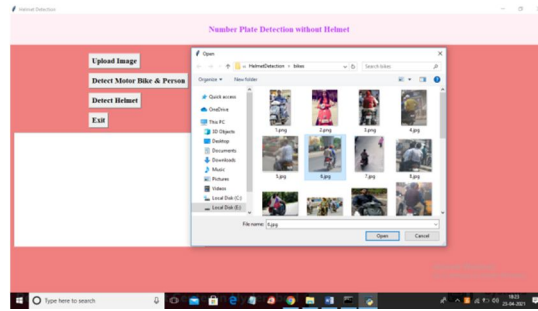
Helmet Detection

Number Plate Detection without Helmet

Upload Image

Detect Motor Bike & Person

Detect Helmet

Exit

Open

« HelmetDetection › bikes

Search bikes

Organize ▾ New folder

Quick access

OneDrive

This PC

3D Objects

Desktop

Documents

Downloads

Music

Pictures

Videos

Local Disk (C:)

Local Disk (E:)

1.png 2.png 3.png 4.png

5.png 6.png 7.png 8.png

File name: 6.png

Open Cancel

Type here to search

18:23
23-04-2021